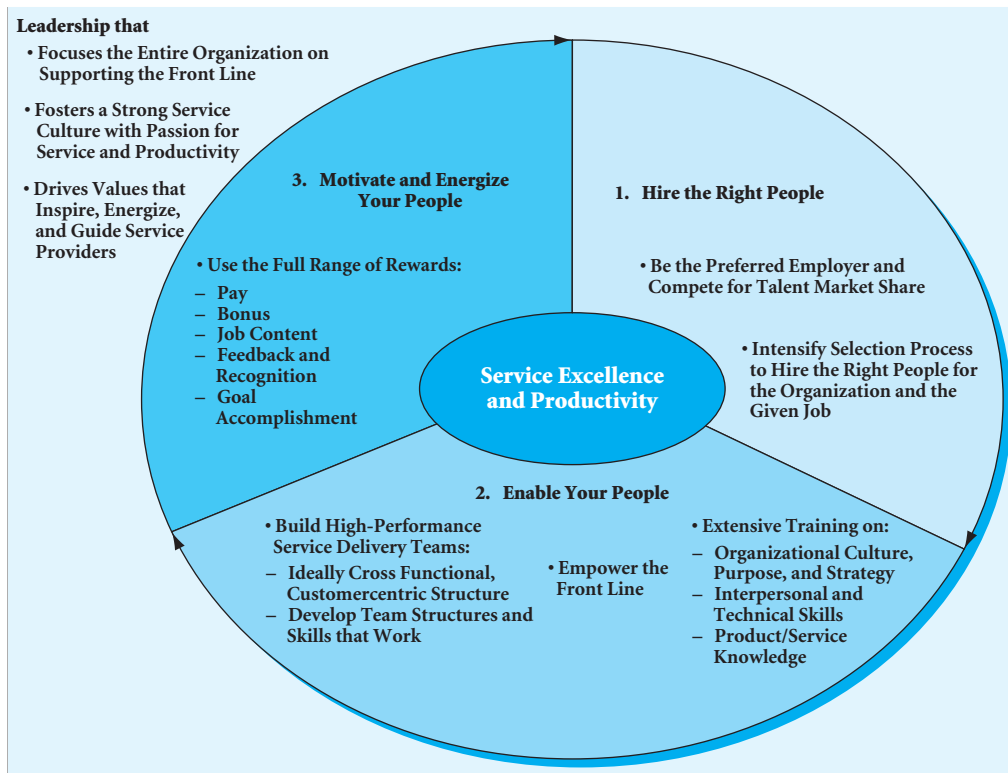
Leadership that

• Focuses the Entire Organization on Supporting the Front Line

• Fosters a Strong Service Culture with Passion for Service and Productivity

• Drives Values that Inspire, Energize, and Guide Service Providers

3. Motivate and Energize Your People

• Use the Full Range of Rewards:
– Pay
– Bonus
– Job Content
– Feedback and Recognition
– Goal Accomplishment

1. Hire the Right People

• Be the Preferred Employer and Compete for Talent Market Share

• Intensify Selection Process to Hire the Right People for the Organization and the Given Job

Service Excellence and Productivity

2. Enable Your People

• Build High-Performance Service Delivery Teams:
– Ideally Cross Functional, Customercentric Structure
– Develop Team Structures and Skills that Work

• Empower the Front Line

• Extensive Training on:
– Organizational Culture, Purpose, and Strategy
– Interpersonal and Technical Skills
– Product/Service Knowledge